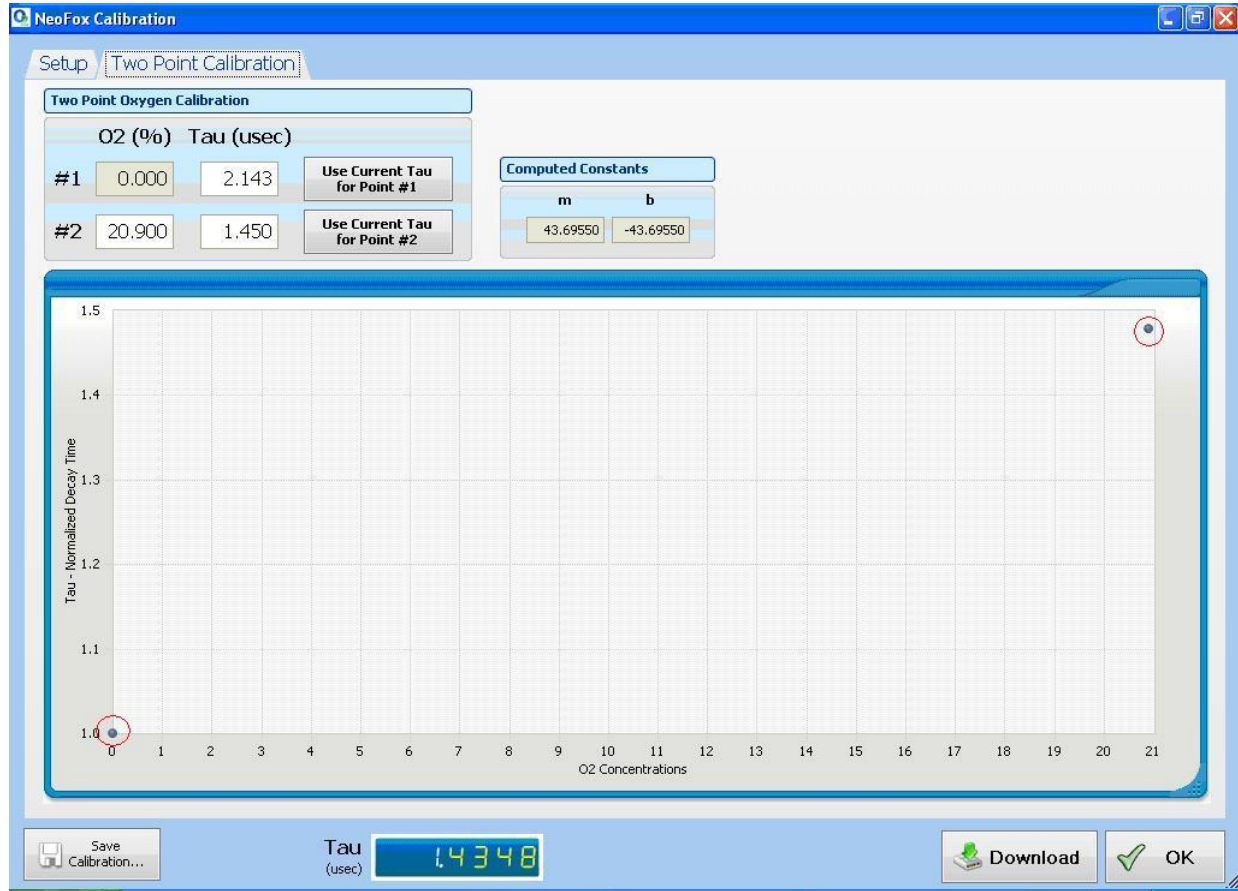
NeoFox Calibration

Setup | Two Point Calibration

Two Point Oxygen Calibration

| | O2 (%) | Tau (usec) | |
|---|---|---|---|
| #1 | 0.000 | 2.143 | Use Current Tau for Point #1 |
| #2 | 20.900 | 1.450 | Use Current Tau for Point #2 |

Computed Constants

| m | b |
|---|---|
| 43.69550 | -43.69550 |

1.5
1.4
1.3
1.2
1.1
1.0

Tau - Normalized Decay Time

0 1 2 3 4 5 6 7 8 9 10 11 12 13 14 15 16 17 18 19 20 21

O2 Concentrations

Save Calibration...

Tau (usec) 1.4348

Download

OK